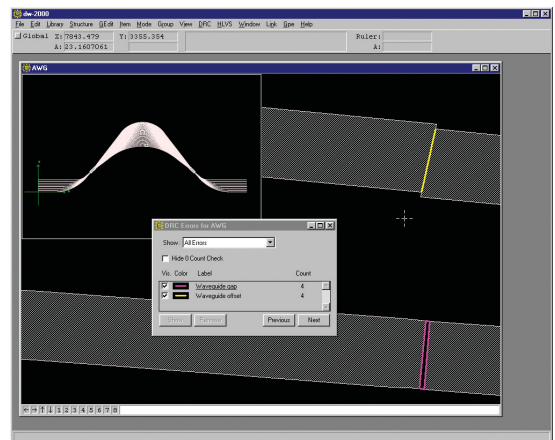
dw 2000

File Edit Library Structure GEdit Item Mode Group View DRC HLVS Window Link Gpe Help

Global X: 7843.479 Y: 3355.354 Ruler:

A: 23.1607061 A:

AWG

DRC Errors for AWG

Show: All Errors

Hide 0 Count Check

Vis. Color Label Count

Waveguide gap 4

Waveguide offset 4

Show Remove Previous Next

1 2 3 4 5 6 7 8